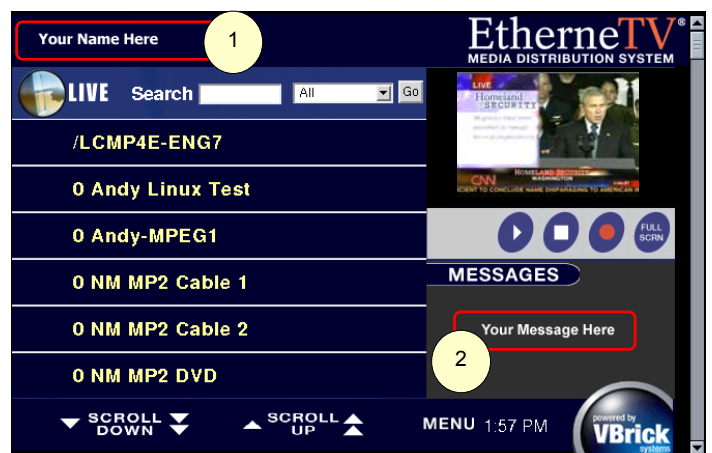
Your Name Here
1
EtherneTV®
MEDIA DISTRIBUTION SYSTEM
LIVE Search
All
Go
LIVE
Homeland SECURITY
CNN
HOMELAND SECURITY
WASHINGTON
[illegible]ICIENT TO CONCLUDE NAME DISPARAGING TO AMERICAN I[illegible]
/LCMP4E-ENG7
0 Andy Linux Test
0 Andy-MPEG1
FULL SCRN
0 NM MP2 Cable 1
MESSAGES
0 NM MP2 Cable 2
Your Message Here
2
0 NM MP2 DVD
SCROLL DOWN
SCROLL UP
MENU 1:57 PM
powered by VBrick systems